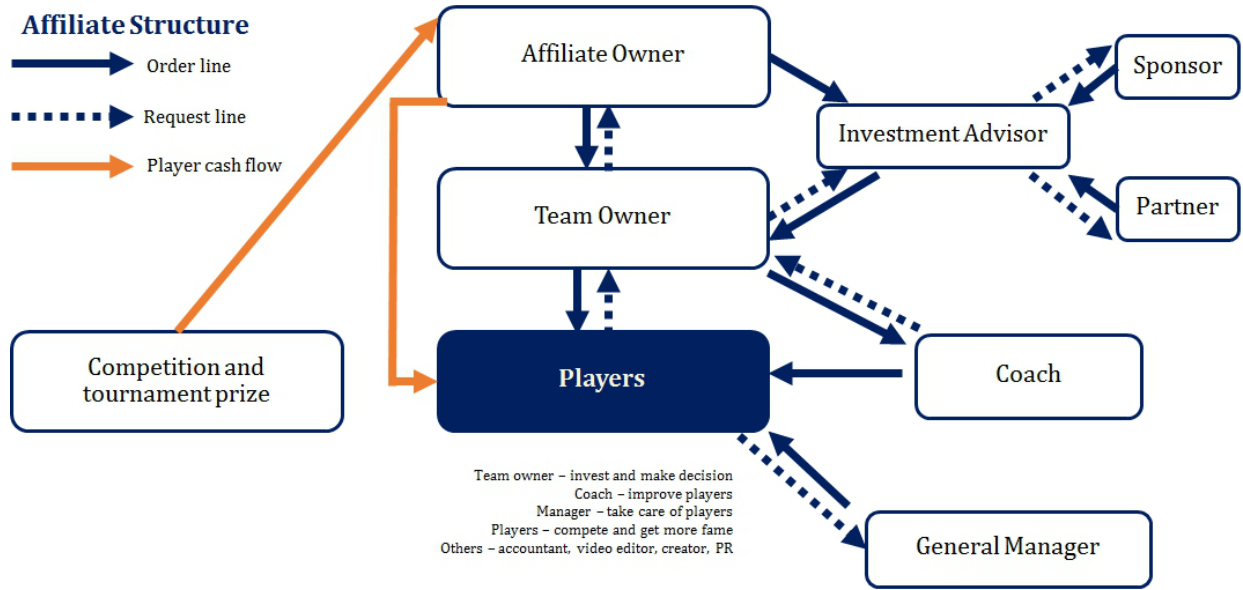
Affiliate Structure

Order line

Request line

Player cash flow

Affiliate Owner

Sponsor

Investment Advisor

Team Owner

Partner

Competition and tournament prize

Players

Coach

Team owner – invest and make decision
Coach – improve players
Manager – take care of players
Players – compete and get more fame
Others – accountant, video editor, creator, PR

General Manager